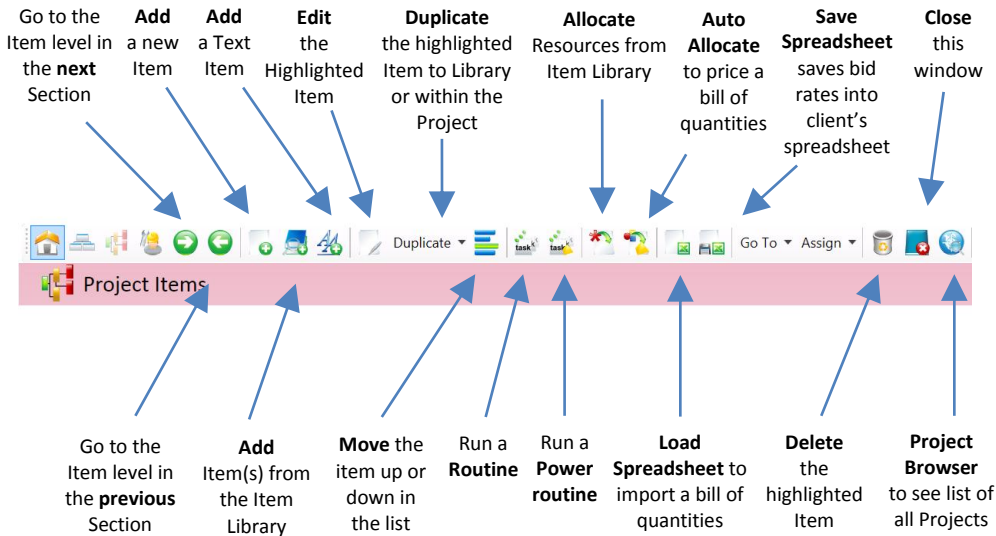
Go to the Item level in the **next** Section

**Add** a new Item

**Add** a Text Item

**Edit** the Highlighted Item

**Duplicate** the highlighted Item to Library or within the Project

**Allocate** Resources from Item Library

**Auto Allocate** to price a bill of quantities

**Save Spreadsheet** saves bid rates into client's spreadsheet

**Close** this window

Duplicate ▾ Go To ▾ Assign ▾

Project Items

Go to the Item level in the **previous** Section

**Add** Item(s) from the Item Library

**Move** the item up or down in the list

Run a **Routine**

Run a **Power routine**

**Load Spreadsheet** to import a bill of quantities

**Delete** the highlighted Item

**Project Browser** to see list of all Projects